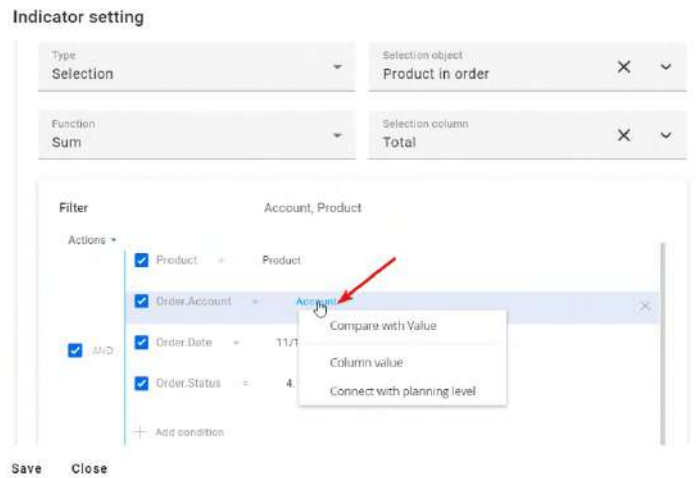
Indicator setting

Type
Selection

Selection object
Product in order

Function
Sum

Selection column
Total

Filter

Account, Product

Actions

AND

Product = Product

Order.Account = Account

Order.Date = 11/1

Order.Status = 4.

Compare with Value

Column value

Connect with planning level

Add condition

Save Close